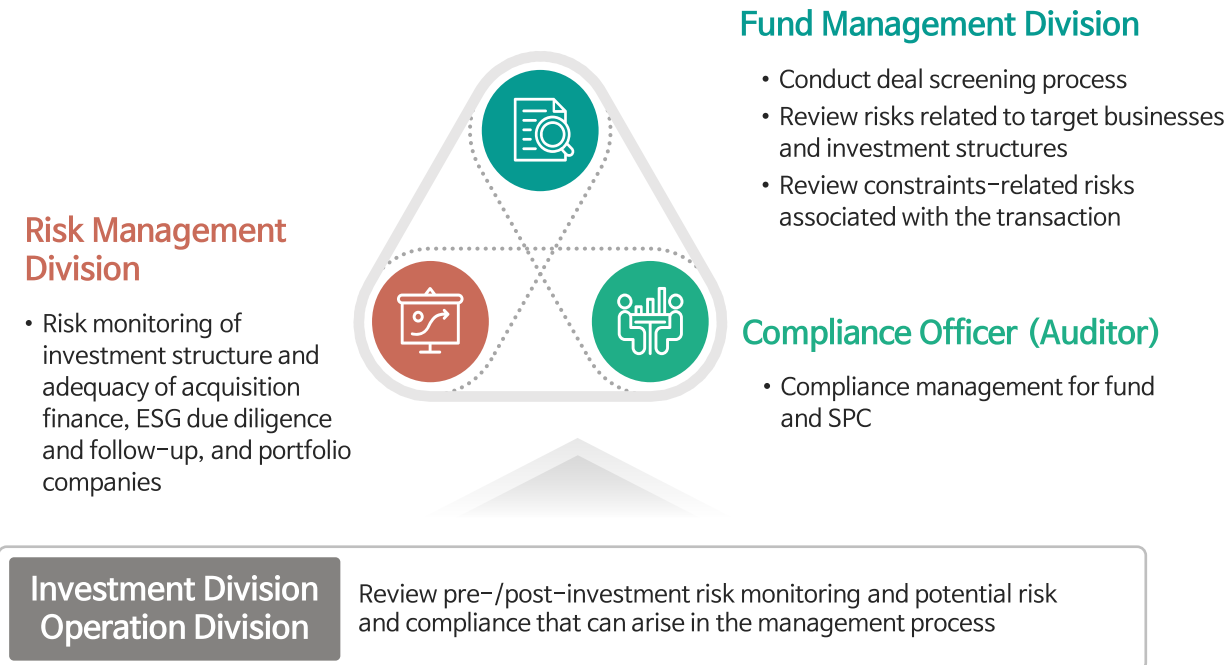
Fund Management Division

• Conduct deal screening process
• Review risks related to target businesses and investment structures
• Review constraints-related risks associated with the transaction

Risk Management Division

• Risk monitoring of investment structure and adequacy of acquisition finance, ESG due diligence and follow-up, and portfolio companies

Compliance Officer (Auditor)

• Compliance management for fund and SPC

Investment Division
Operation Division

Review pre-/post-investment risk monitoring and potential risk and compliance that can arise in the management process